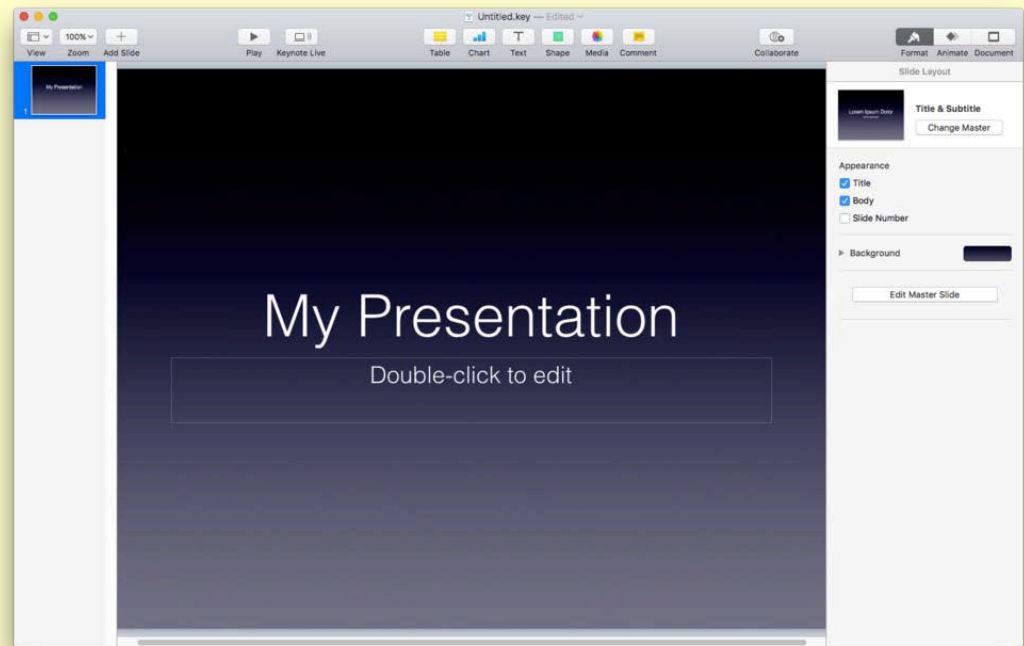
Untitled.key — Edited

100%

View Zoom Add Slide

Play Keynote Live

Table Chart Text Shape Media Comment

Collaborate

Format Animate Document

My Presentation

1

My Presentation

Double-click to edit

Slide Layout

Lorem Ipsum Dolor

Title & Subtitle

Change Master

Appearance

Title

Body

Slide Number

Background

Edit Master Slide